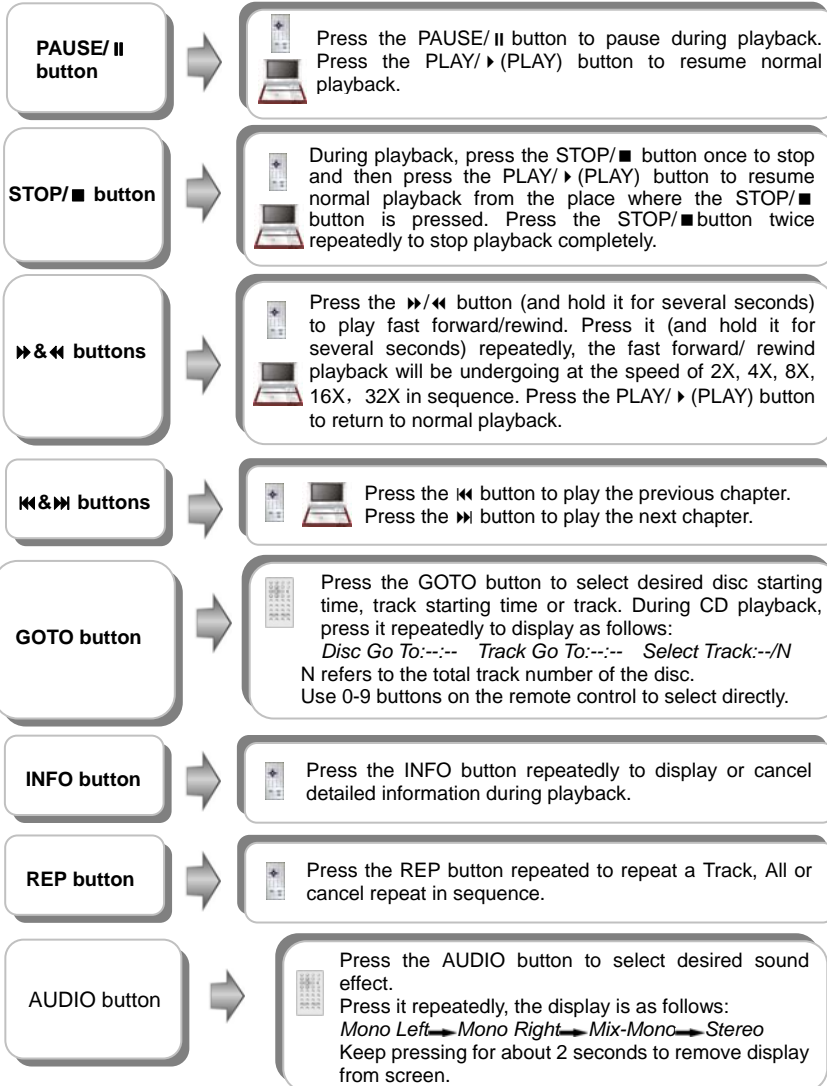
PAUSE/ ‖ button

Press the PAUSE/ ‖ button to pause during playback. Press the PLAY/ ▶ (PLAY) button to resume normal playback.

STOP/ ■ button

During playback, press the STOP/ ■ button once to stop and then press the PLAY/ ▶ (PLAY) button to resume normal playback from the place where the STOP/ ■ button is pressed. Press the STOP/ ■ button twice repeatedly to stop playback completely.

⏩& ⏪ buttons

Press the ⏩/⏪ button (and hold it for several seconds) to play fast forward/rewind. Press it (and hold it for several seconds) repeatedly, the fast forward/ rewind playback will be undergoing at the speed of 2X, 4X, 8X, 16X，32X in sequence. Press the PLAY/ ▶ (PLAY) button to return to normal playback.

⏮&⏭ buttons

Press the ⏮ button to play the previous chapter.
Press the ⏭ button to play the next chapter.

GOTO button

Press the GOTO button to select desired disc starting time, track starting time or track. During CD playback, press it repeatedly to display as follows:
*Disc Go To:--:-- Track Go To:--:-- Select Track:--/N*
N refers to the total track number of the disc.
Use 0-9 buttons on the remote control to select directly.

INFO button

Press the INFO button repeatedly to display or cancel detailed information during playback.

REP button

Press the REP button repeated to repeat a Track, All or cancel repeat in sequence.

AUDIO button

Press the AUDIO button to select desired sound effect.
Press it repeatedly, the display is as follows:
*Mono Left→Mono Right→Mix-Mono→Stereo*
Keep pressing for about 2 seconds to remove display from screen.